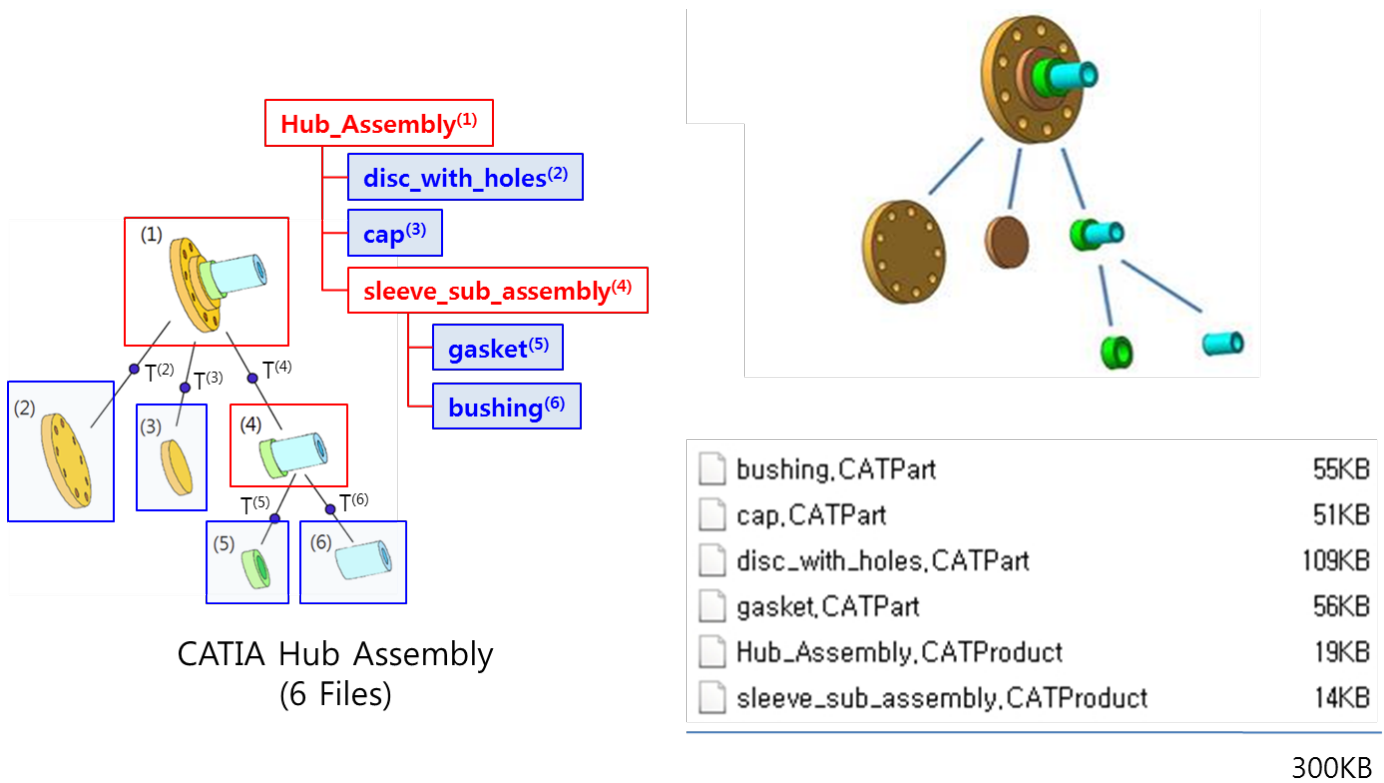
Hub_Assembly$^{(1)}$
disc_with_holes$^{(2)}$
cap$^{(3)}$
sleeve_sub_assembly$^{(4)}$
gasket$^{(5)}$
bushing$^{(6)}$

(1)
$T^{(2)}$ $T^{(3)}$ $T^{(4)}$
(2)
(3)
(4)
$T^{(5)}$ $T^{(6)}$
(5)
(6)

CATIA Hub Assembly
(6 Files)

| | |
|---|---|
| bushing.CATPart | 55KB |
| cap.CATPart | 51KB |
| disc_with_holes.CATPart | 109KB |
| gasket.CATPart | 56KB |
| Hub_Assembly.CATProduct | 19KB |
| sleeve_sub_assembly.CATProduct | 14KB |

300KB